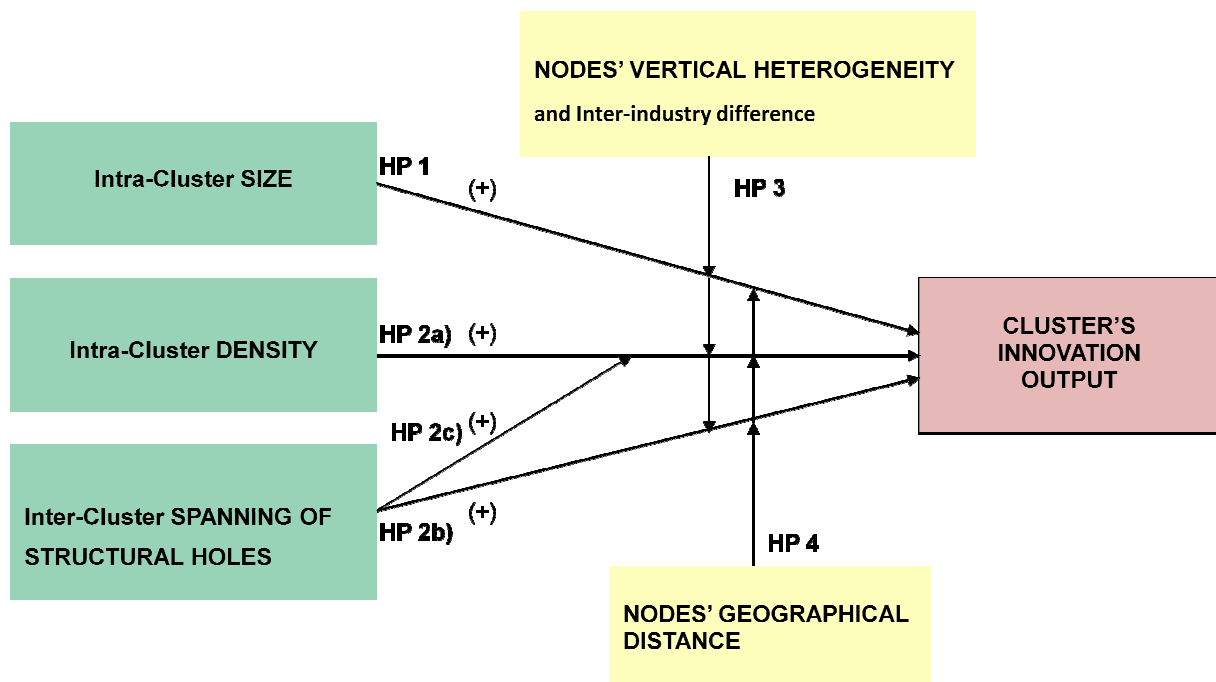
NODES' VERTICAL HETEROGENEITY
and Inter-industry difference

Intra-Cluster SIZE

HP 1
(+)

HP 3

Intra-Cluster DENSITY

HP 2a) (+)

CLUSTER'S INNOVATION OUTPUT

HP 2c) (+)

Inter-Cluster SPANNING OF STRUCTURAL HOLES

HP 2b) (+)

HP 4

NODES' GEOGRAPHICAL DISTANCE